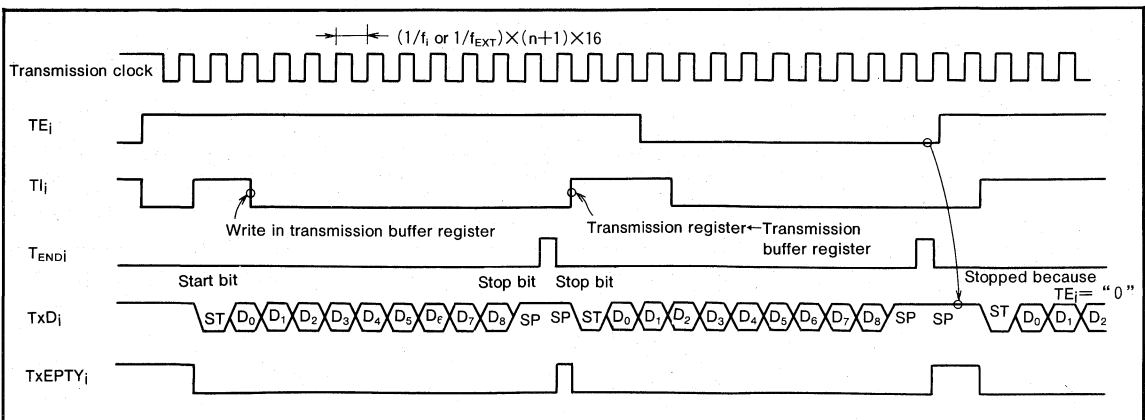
$(1/f_i \text{ or } 1/f_{EXT}) \times (n+1) \times 16$

Transmission clock

$TE_i$

$TI_i$

Write in transmission buffer register

Transmission register←Transmission buffer register

$T_{ENDi}$

Start bit

Stop bit

Stop bit

Stopped because $TE_i$= "0"

$TxD_i$

ST $D_0$ $D_1$ $D_2$ $D_3$ $D_4$ $D_5$ $D_6$ $D_7$ $D_8$ SP SP ST $D_0$ $D_1$ $D_2$ $D_3$ $D_4$ $D_5$ $D_6$ $D_7$ $D_8$ SP SP ST $D_0$ $D_1$ $D_2$

$TxEPTY_i$